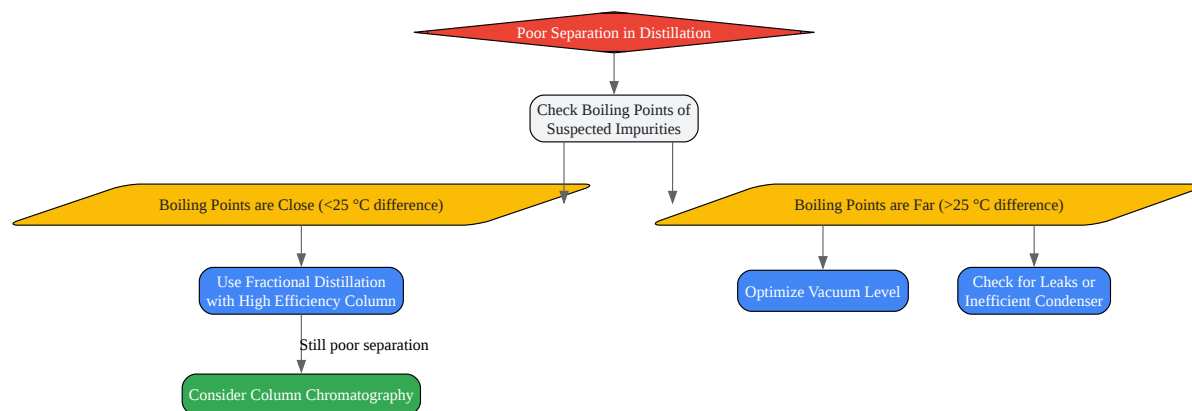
Poor Separation in Distillation

Check Boiling Points of Suspected Impurities

Boiling Points are Close (<25 °C difference)

Boiling Points are Far (>25 °C difference)

Use Fractional Distillation with High Efficiency Column

Optimize Vacuum Level

Check for Leaks or Inefficient Condenser

Still poor separation

Consider Column Chromatography